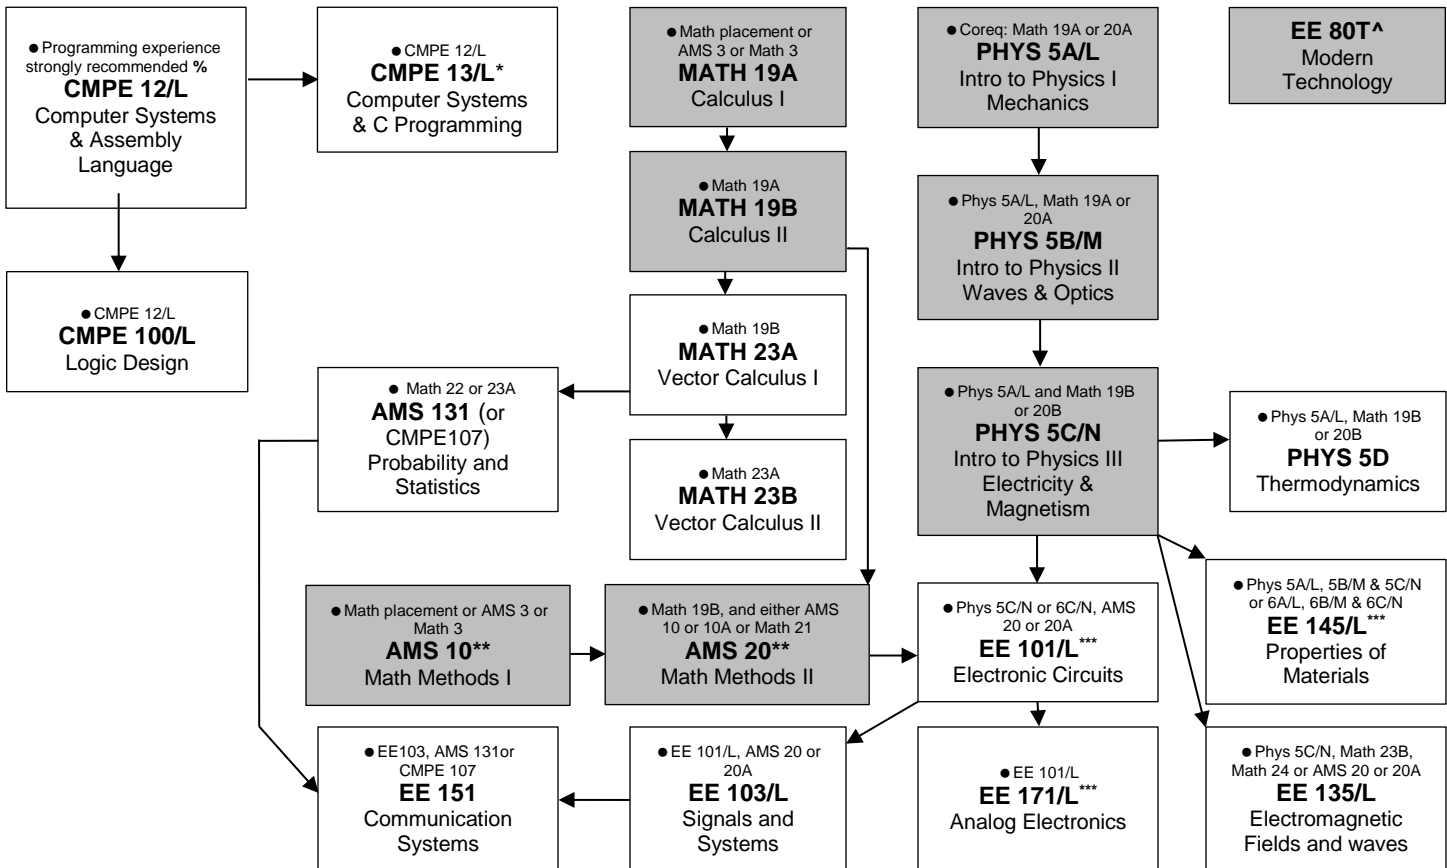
● Programming experience strongly recommended %
CMPE 12/L
Computer Systems & Assembly Language

● CMPE 12/L
CMPE 13/L*
Computer Systems & C Programming

● Math placement or AMS 3 or Math 3
MATH 19A
Calculus I

● Coreq: Math 19A or 20A
PHYS 5A/L
Intro to Physics I Mechanics

EE 80T^
Modern Technology

● Math 19A
MATH 19B
Calculus II

● Phys 5A/L, Math 19A or 20A
PHYS 5B/M
Intro to Physics II Waves & Optics

● CMPE 12/L
CMPE 100/L
Logic Design

● Math 19B
MATH 23A
Vector Calculus I

● Math 22 or 23A
AMS 131 (or CMPE107)
Probability and Statistics

● Phys 5A/L and Math 19B or 20B
PHYS 5C/N
Intro to Physics III Electricity & Magnetism

● Phys 5A/L, Math 19B or 20B
PHYS 5D
Thermodynamics

● Math 23A
MATH 23B
Vector Calculus II

● Math placement or AMS 3 or Math 3
AMS 10**
Math Methods I

● Math 19B, and either AMS 10 or 10A or Math 21
AMS 20**
Math Methods II

● Phys 5C/N or 6C/N, AMS 20 or 20A
EE 101/L***
Electronic Circuits

● Phys 5A/L, 5B/M & 5C/N or 6A/L, 6B/M & 6C/N
EE 145/L***
Properties of Materials

● EE103, AMS 131or CMPE 107
EE 151
Communication Systems

● EE 101/L, AMS 20 or 20A
EE 103/L
Signals and Systems

● EE 101/L
EE 171/L***
Analog Electronics

● Phys 5C/N, Math 23B, Math 24 or AMS 20 or 20A
EE 135/L
Electromagnetic Fields and waves